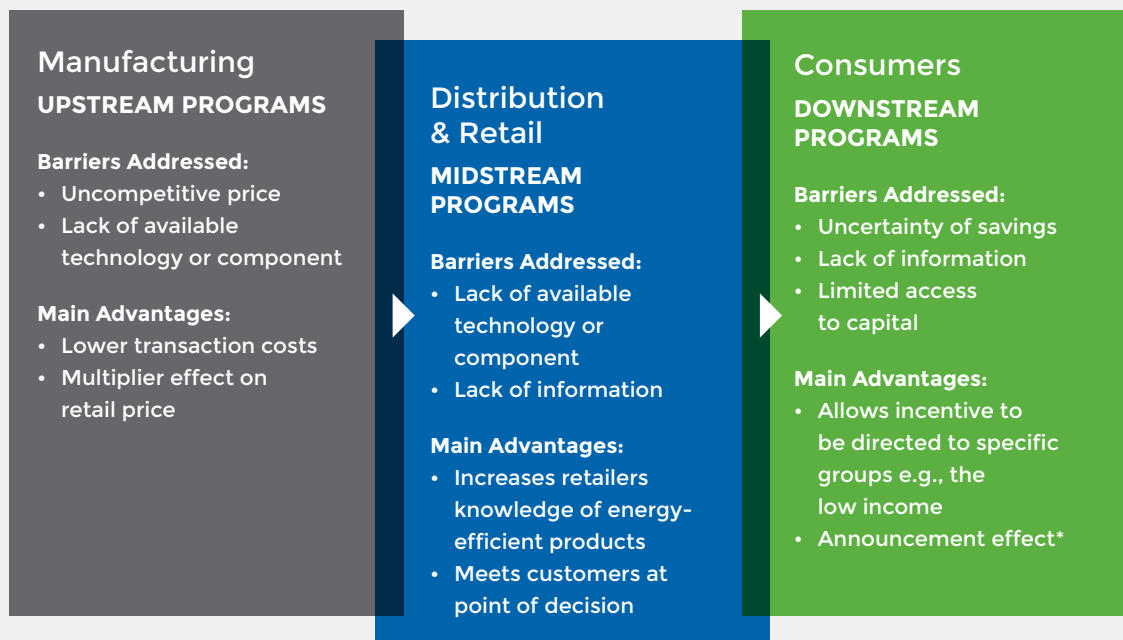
Manufacturing
UPSTREAM PROGRAMS

Barriers Addressed:
• Uncompetitive price
• Lack of available technology or component

Main Advantages:
• Lower transaction costs
• Multiplier effect on retail price

Distribution & Retail
MIDSTREAM PROGRAMS

Barriers Addressed:
• Lack of available technology or component
• Lack of information

Main Advantages:
• Increases retailers knowledge of energy-efficient products
• Meets customers at point of decision

Consumers
DOWNSTREAM PROGRAMS

Barriers Addressed:
• Uncertainty of savings
• Lack of information
• Limited access to capital

Main Advantages:
• Allows incentive to be directed to specific groups e.g., the low income
• Announcement effect*